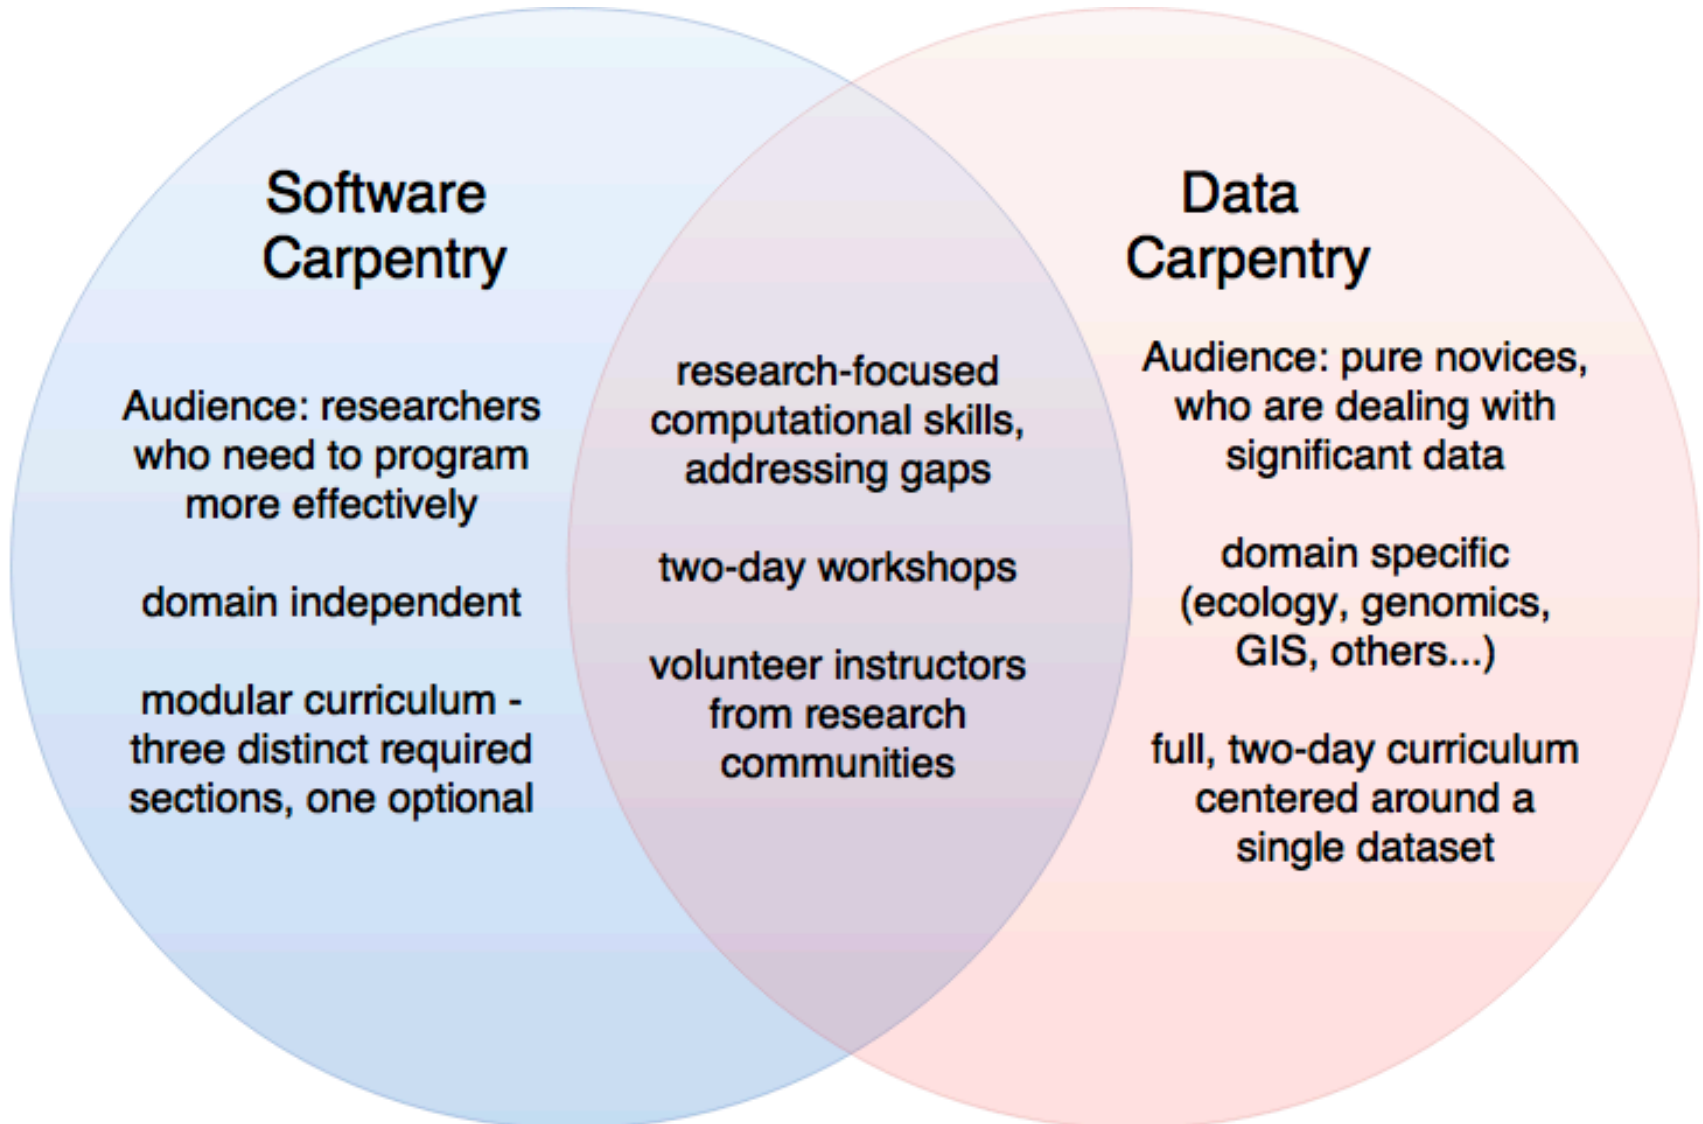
Software Carpentry

Audience: researchers who need to program more effectively

domain independent

modular curriculum - three distinct required sections, one optional

research-focused computational skills, addressing gaps

two-day workshops

volunteer instructors from research communities

Data Carpentry

Audience: pure novices, who are dealing with significant data

domain specific (ecology, genomics, GIS, others...)

full, two-day curriculum centered around a single dataset